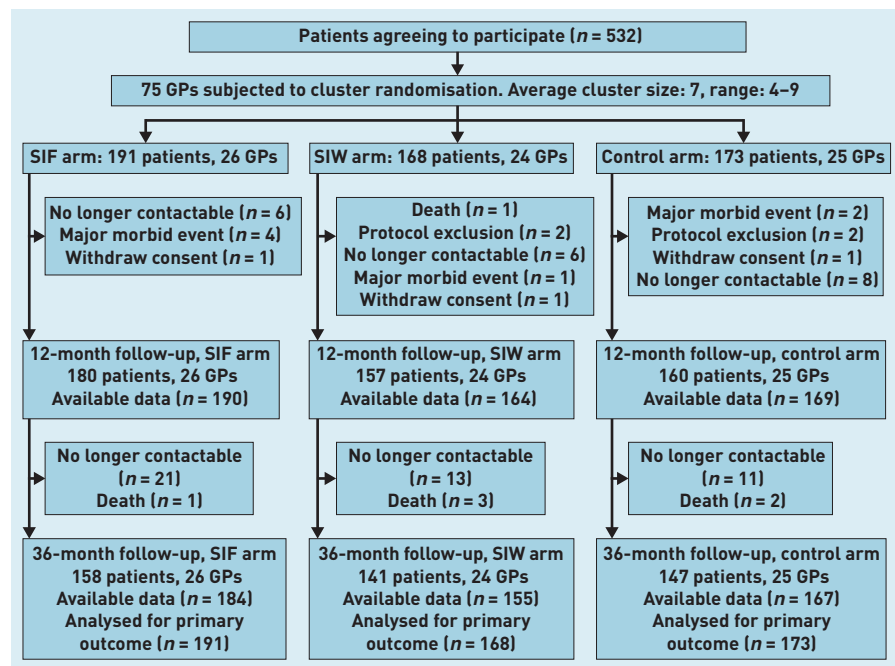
Patients agreeing to participate ($n$ = 532)

75 GPs subjected to cluster randomisation. Average cluster size: 7, range: 4–9

SIF arm: 191 patients, 26 GPs

No longer contactable ($n$ = 6)
Major morbid event ($n$ = 4)
Withdraw consent ($n$ = 1)

12-month follow-up, SIF arm
180 patients, 26 GPs
Available data ($n$ = 190)

No longer contactable ($n$ = 21)
Death ($n$ = 1)

36-month follow-up, SIF arm
158 patients, 26 GPs
Available data ($n$ = 184)
Analysed for primary outcome ($n$ = 191)

SIW arm: 168 patients, 24 GPs

Death ($n$ = 1)
Protocol exclusion ($n$ = 2)
No longer contactable ($n$ = 6)
Major morbid event ($n$ = 1)
Withdraw consent ($n$ = 1)

12-month follow-up, SIW arm
157 patients, 24 GPs
Available data ($n$ = 164)

No longer contactable ($n$ = 13)
Death ($n$ = 3)

36-month follow-up, SIW arm
141 patients, 24 GPs
Available data ($n$ = 155)
Analysed for primary outcome ($n$ = 168)

Control arm: 173 patients, 25 GPs

Major morbid event ($n$ = 2)
Protocol exclusion ($n$ = 2)
Withdraw consent ($n$ = 1)
No longer contactable ($n$ = 8)

12-month follow-up, control arm
160 patients, 25 GPs
Available data ($n$ = 169)

No longer contactable ($n$ = 11)
Death ($n$ = 2)

36-month follow-up, control arm
147 patients, 25 GPs
Available data ($n$ = 167)
Analysed for primary outcome ($n$ = 173)